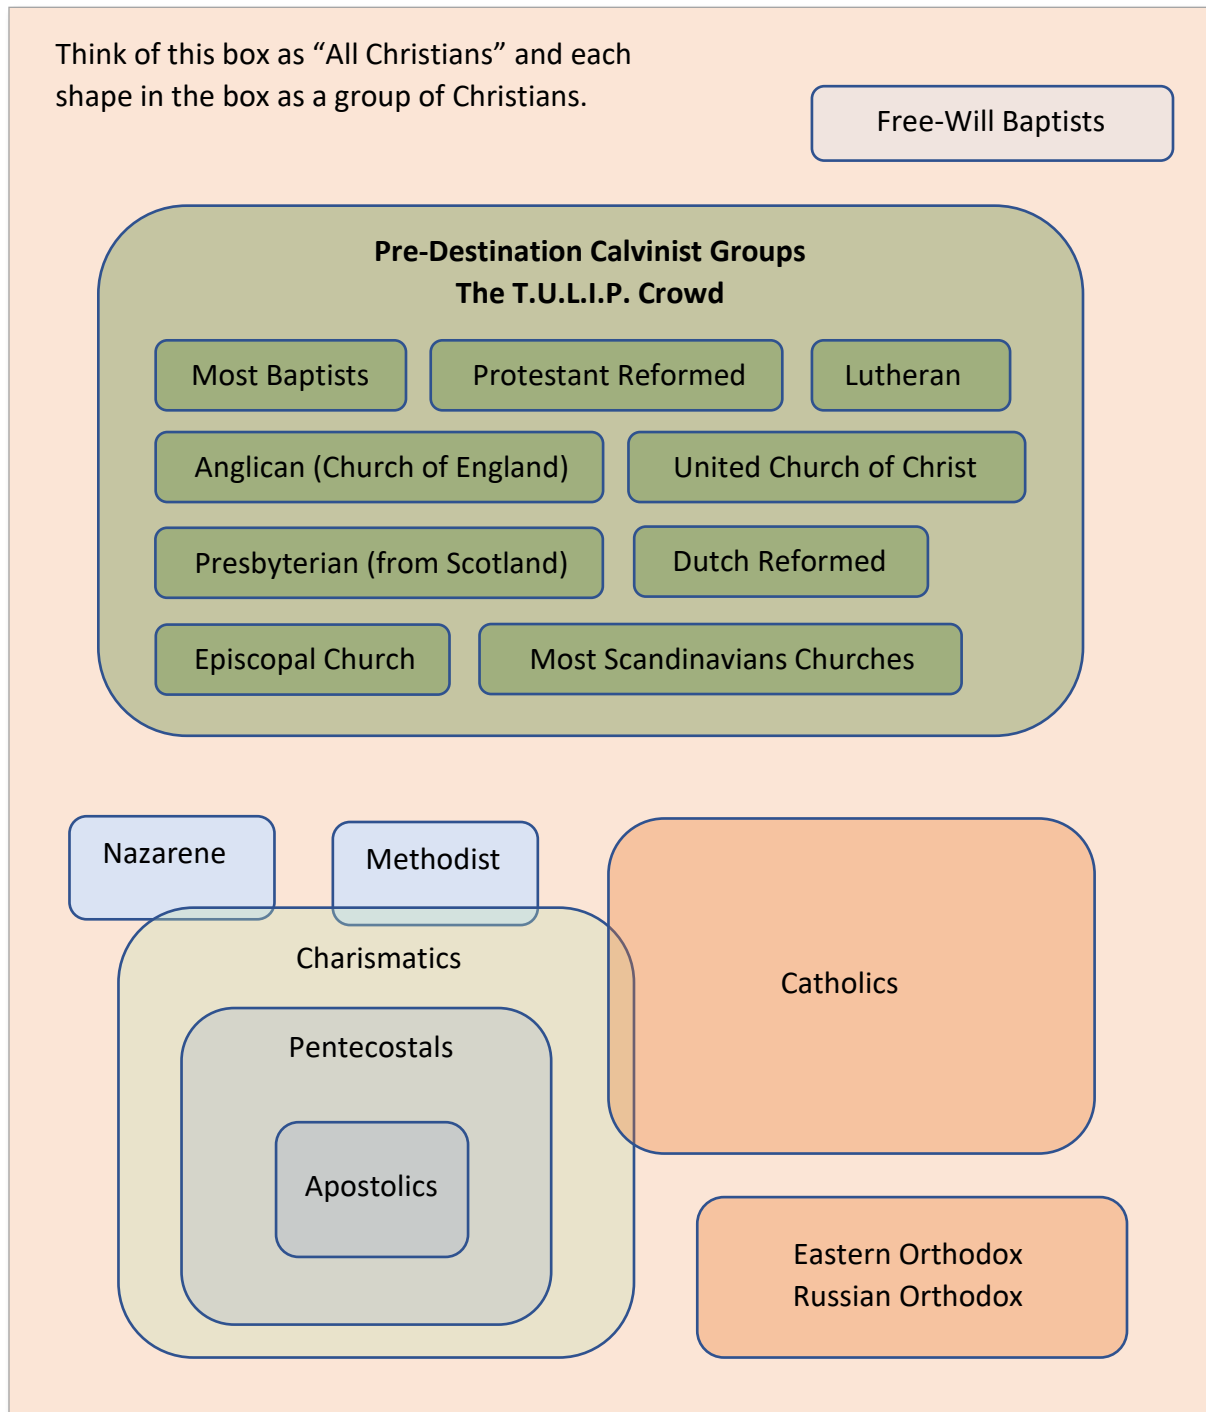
Think of this box as “All Christians” and each shape in the box as a group of Christians.

Free-Will Baptists

**Pre-Destination Calvinist Groups**
**The T.U.L.I.P. Crowd**

Most Baptists

Protestant Reformed

Lutheran

Anglican (Church of England)

United Church of Christ

Presbyterian (from Scotland)

Dutch Reformed

Episcopal Church

Most Scandinavians Churches

Nazarene

Methodist

Charismatics

Pentecostals

Apostolics

Catholics

Eastern Orthodox
Russian Orthodox